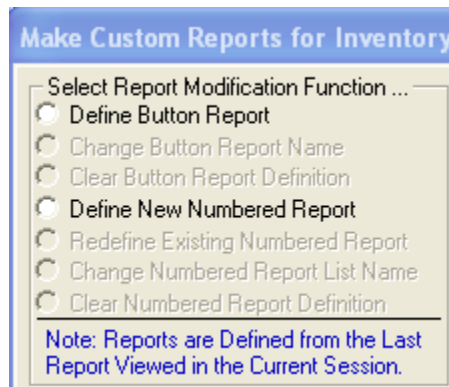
Make Custom Reports for Inventory

Select Report Modification Function ...

Define Button Report

Change Button Report Name

Clear Button Report Definition

Define New Numbered Report

Redefine Existing Numbered Report

Change Numbered Report List Name

Clear Numbered Report Definition

Note: Reports are Defined from the Last Report Viewed in the Current Session.